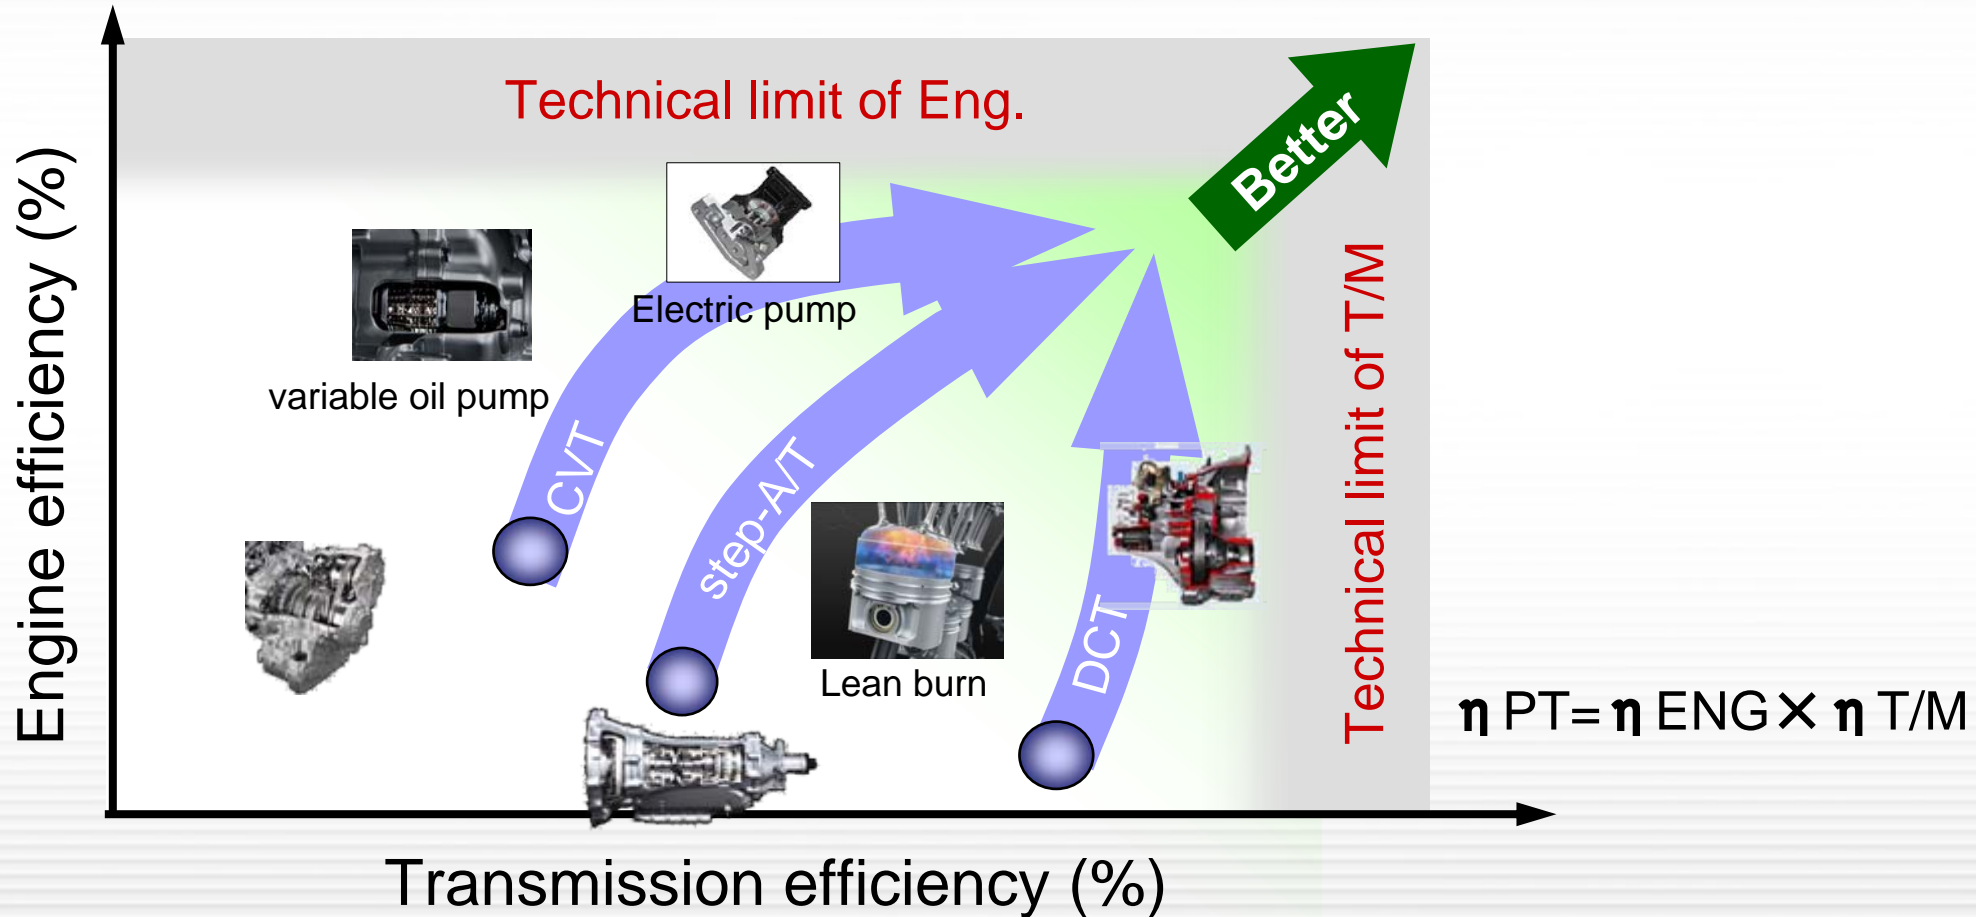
Technical limit of Eng.

Better

Engine efficiency (%)

variable oil pump

Electric pump

CVT

step-A/T

Lean burn

DCT

Technical limit of T/M

$\eta$ PT= $\eta$ ENG $\times$ $\eta$ T/M

Transmission efficiency (%)